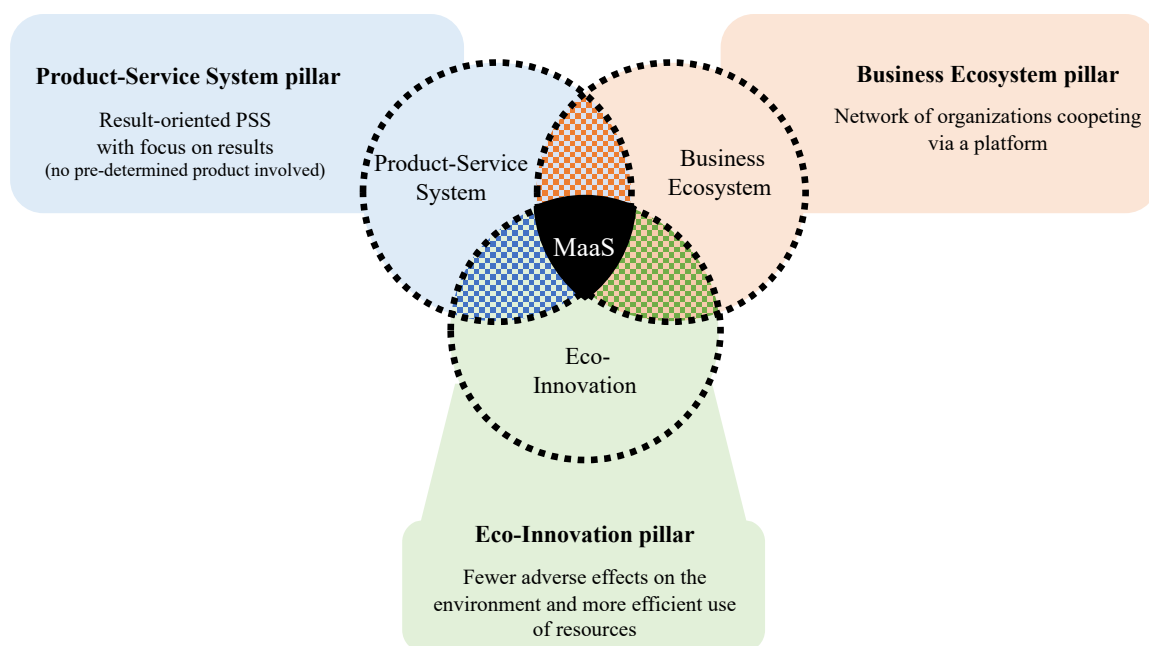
Product-Service System pillar

Result-oriented PSS with focus on results (no pre-determined product involved)

Business Ecosystem pillar

Network of organizations coopeting via a platform

Product-Service System

Business Ecosystem

MaaS

Eco-Innovation

Eco-Innovation pillar

Fewer adverse effects on the environment and more efficient use of resources